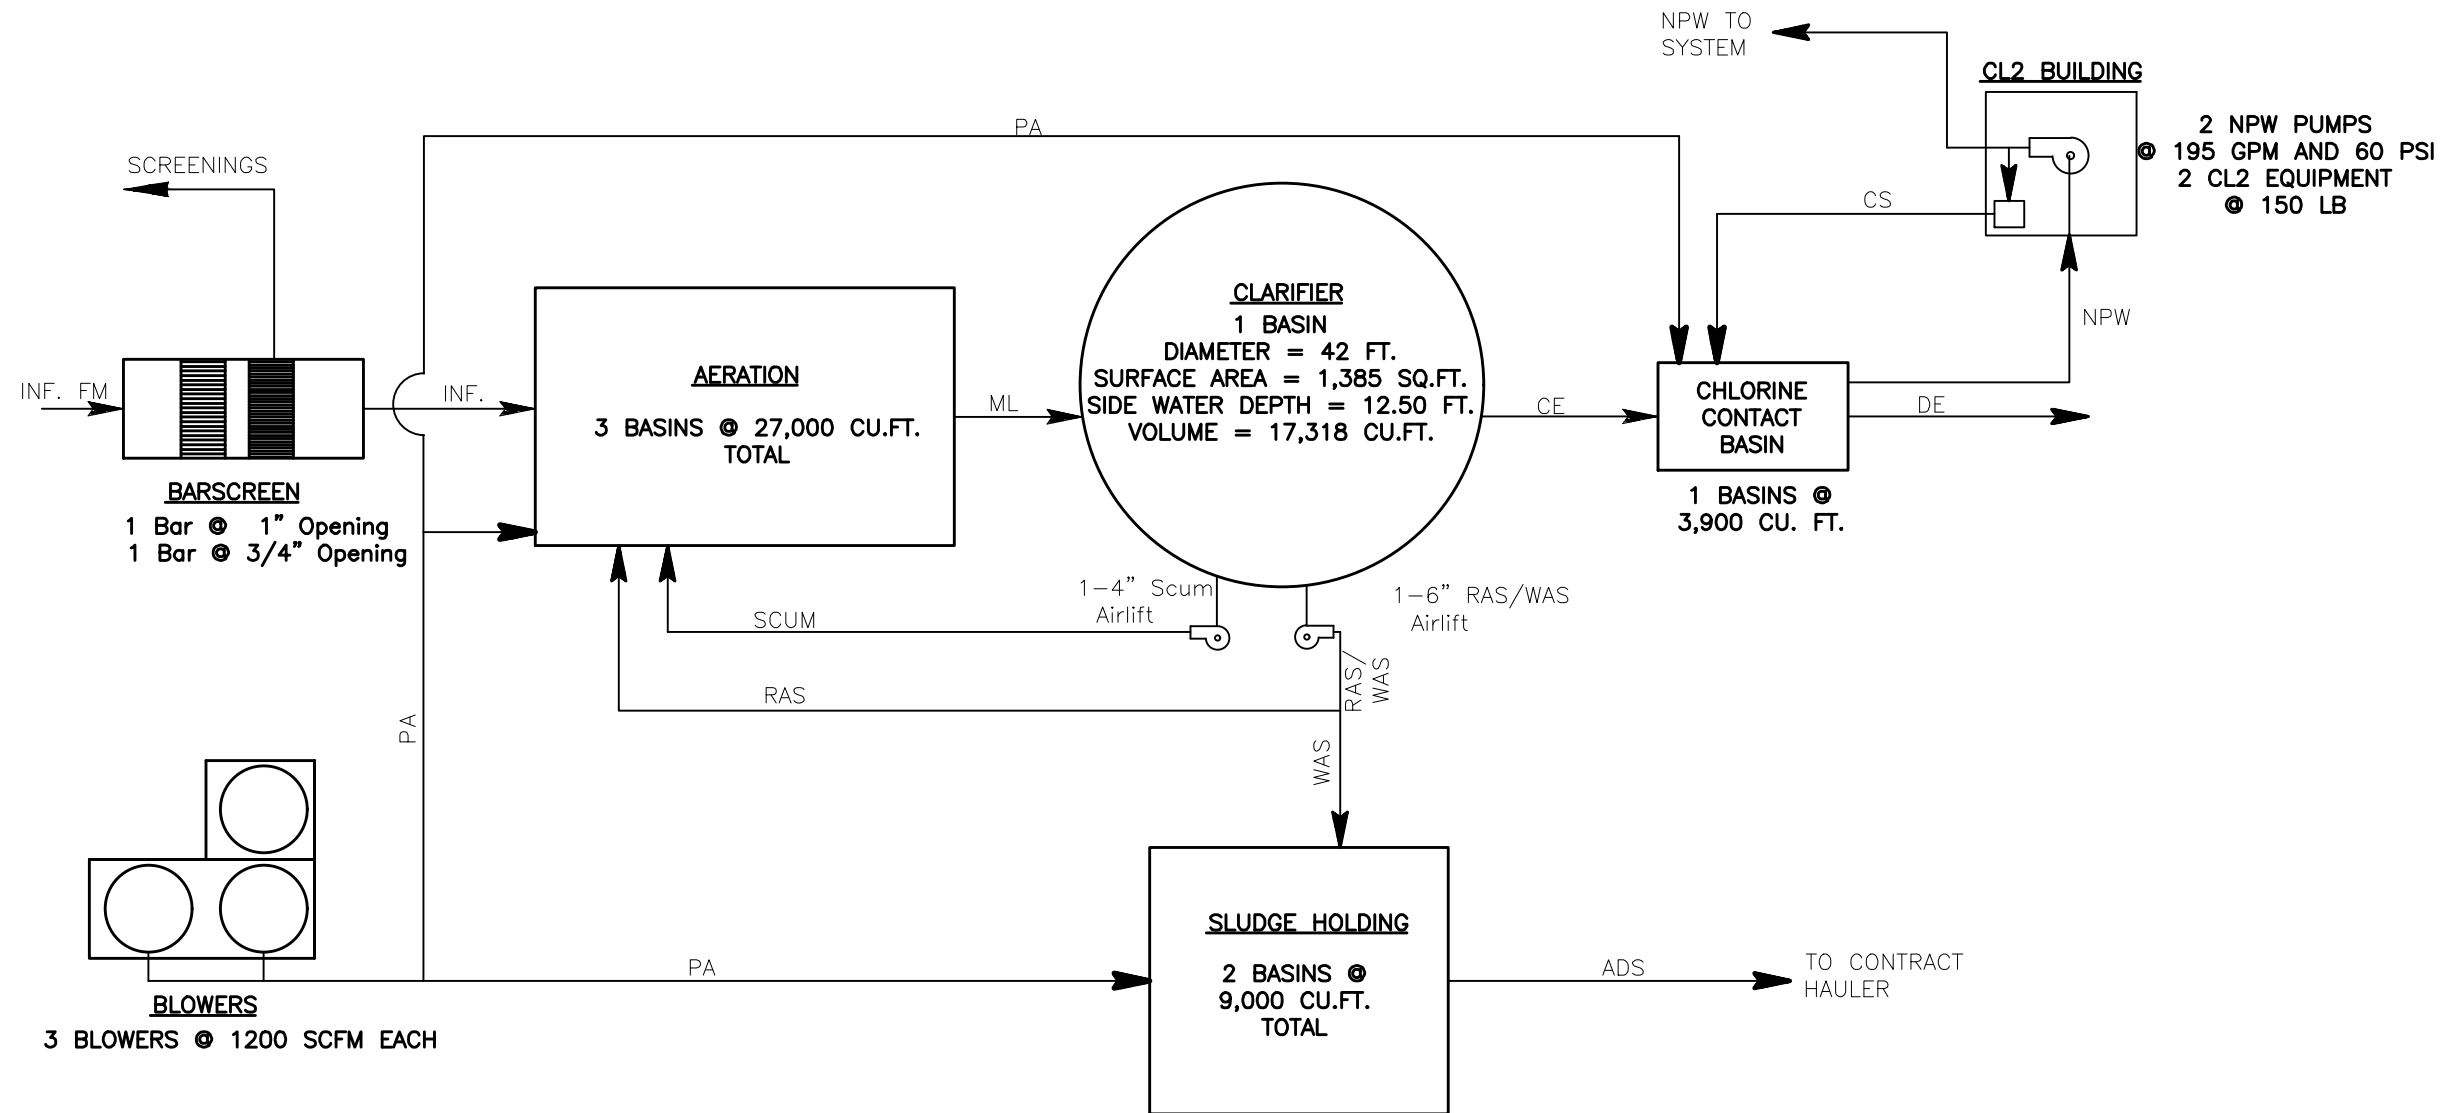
NPW TO SYSTEM

CL2 BUILDING

2 NPW PUMPS
@ 195 GPM AND 60 PSI
2 CL2 EQUIPMENT
@ 150 LB

PA

SCREENINGS

CS

CLARIFIER
1 BASIN
DIAMETER = 42 FT.
SURFACE AREA = 1,385 SQ.FT.
SIDE WATER DEPTH = 12.50 FT.
VOLUME = 17,318 CU.FT.

NPW

INF. FM

INF.

AERATION

3 BASINS @ 27,000 CU.FT.
TOTAL

ML

CE

CHLORINE
CONTACT
BASIN

DE

BARSCREEN
1 Bar @ 1" Opening
1 Bar @ 3/4" Opening

1 BASINS @
3,900 CU. FT.

1-4" Scum
Airlift

1-6" RAS/WAS
Airlift

SCUM

RAS

RAS/
WAS

PA

WAS

SLUDGE HOLDING

2 BASINS @
9,000 CU.FT.
TOTAL

PA

ADS

TO CONTRACT
HAULER

BLOWERS
3 BLOWERS @ 1200 SCFM EACH